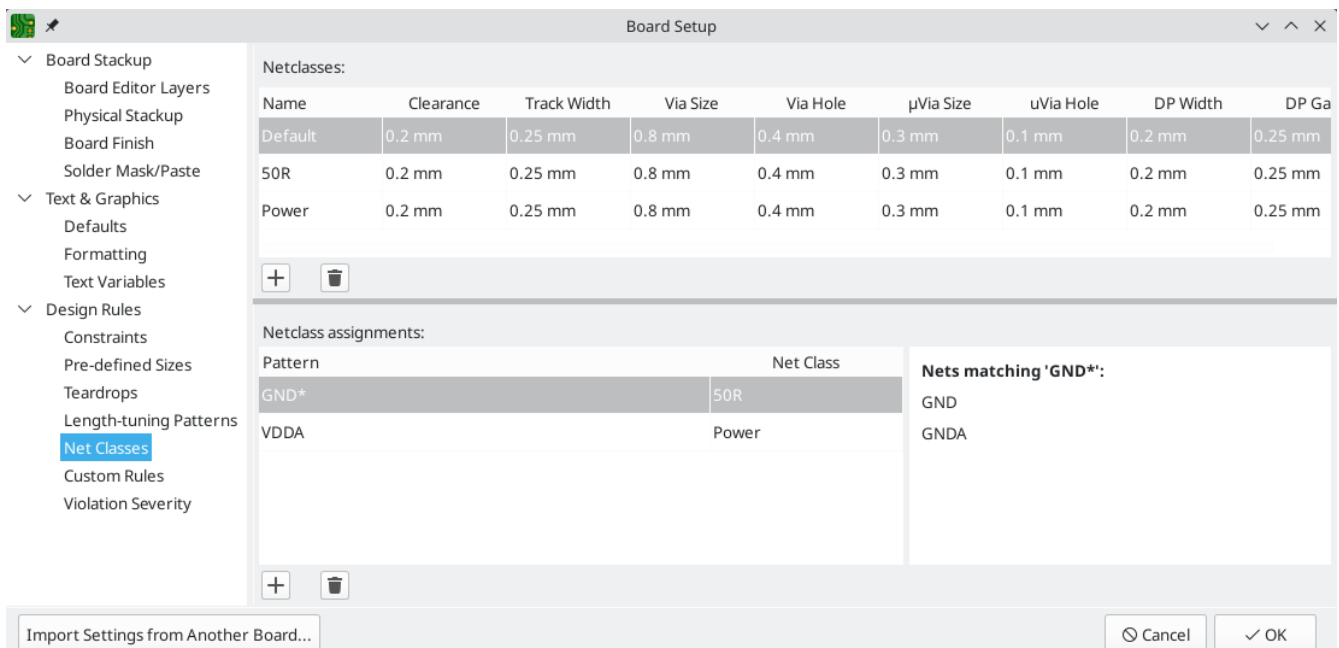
Board Setup

Board Stackup
Board Editor Layers
Physical Stackup
Board Finish
Solder Mask/Paste
Text & Graphics
Defaults
Formatting
Text Variables
Design Rules
Constraints
Pre-defined Sizes
Teardrops
Length-tuning Patterns
Net Classes
Custom Rules
Violation Severity

Netclasses:

| Name | Clearance | Track Width | Via Size | Via Hole | μVia Size | uVia Hole | DP Width | DP Ga |
|---|---|---|---|---|---|---|---|---|
| Default | 0.2 mm | 0.25 mm | 0.8 mm | 0.4 mm | 0.3 mm | 0.1 mm | 0.2 mm | 0.25 mm |
| 50R | 0.2 mm | 0.25 mm | 0.8 mm | 0.4 mm | 0.3 mm | 0.1 mm | 0.2 mm | 0.25 mm |
| Power | 0.2 mm | 0.25 mm | 0.8 mm | 0.4 mm | 0.3 mm | 0.1 mm | 0.2 mm | 0.25 mm |

Netclass assignments:

| Pattern | Net Class |
|---|---|
| GND* | 50R |
| VDDA | Power |

Nets matching 'GND*':
GND
GNDA

Import Settings from Another Board...

Cancel
OK